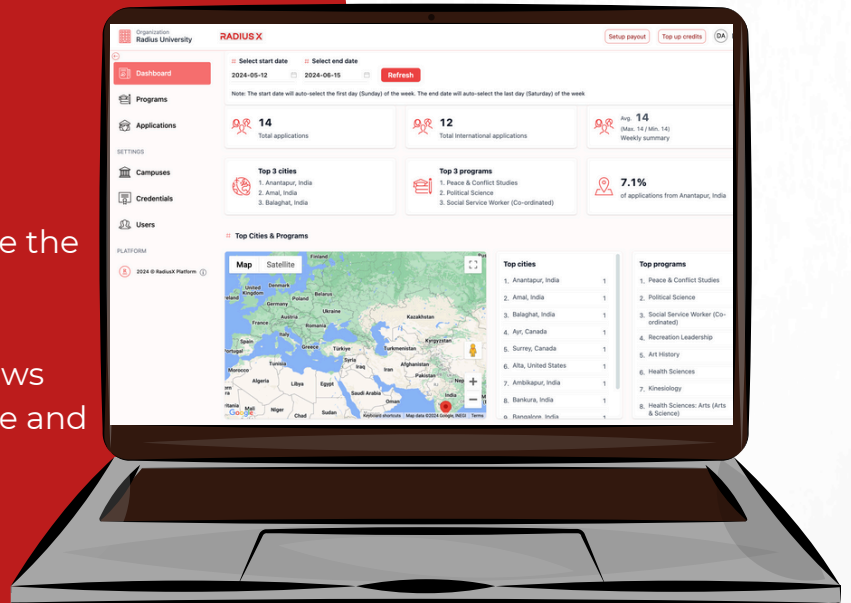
e the

ws
e and

Organization
Radius University

RADIUS X

Setup payout
Top up credits
DA

Dashboard
Programs
Applications
SETTINGS
Campuses
Credentials
Users
PLATFORM
2024 © RadiusX Platform

Select start date
2024-05-12
Select end date
2024-06-15
Refresh

Note: The start date will auto-select the first day (Sunday) of the week. The end date will auto-select the last day (Saturday) of the week

14
Total applications

12
Total International applications

Avg. 14
(Max. 14 / Min. 14)
Weekly summary

Top 3 cities
1. Anantapur, India
2. Amal, India
3. Balaghat, India

Top 3 programs
1. Peace & Conflict Studies
2. Political Science
3. Social Service Worker (Co-ordinated)

7.1%
of applications from Anantapur, India

Top Cities & Programs

Map
Satellite

Finland
United Kingdom
Germany
Poland
Belarus
Austria
Ukraine
France
Romania
Kazakhstan
Spain
Italy
Portugal
Greece
Türkiye
Turkmenistan
Kyrgyzstan
Syria
Iraq
Iran
Afghanistan
Morocco
Algeria
Libya
Egypt
Pakistan
Nep
Saudi Arabia
India
Mali
Niger
Chad
Sudan
Oman
Keyboard shortcuts
Map data ©2024 Google, INEGI
Terms

Top cities
1. Anantapur, India 1
2. Amal, India 1
3. Balaghat, India 1
4. Ayr, Canada 1
5. Surrey, Canada 1
6. Alta, United States 1
7. Ambikapur, India 1
8. Bankura, India 1
9. Bangalore, India

Top programs
1. Peace & Conflict Studies
2. Political Science
3. Social Service Worker (Co-ordinated)
4. Recreation Leadership
5. Art History
6. Health Sciences
7. Kinesiology
8. Health Sciences: Arts (Arts & Science)